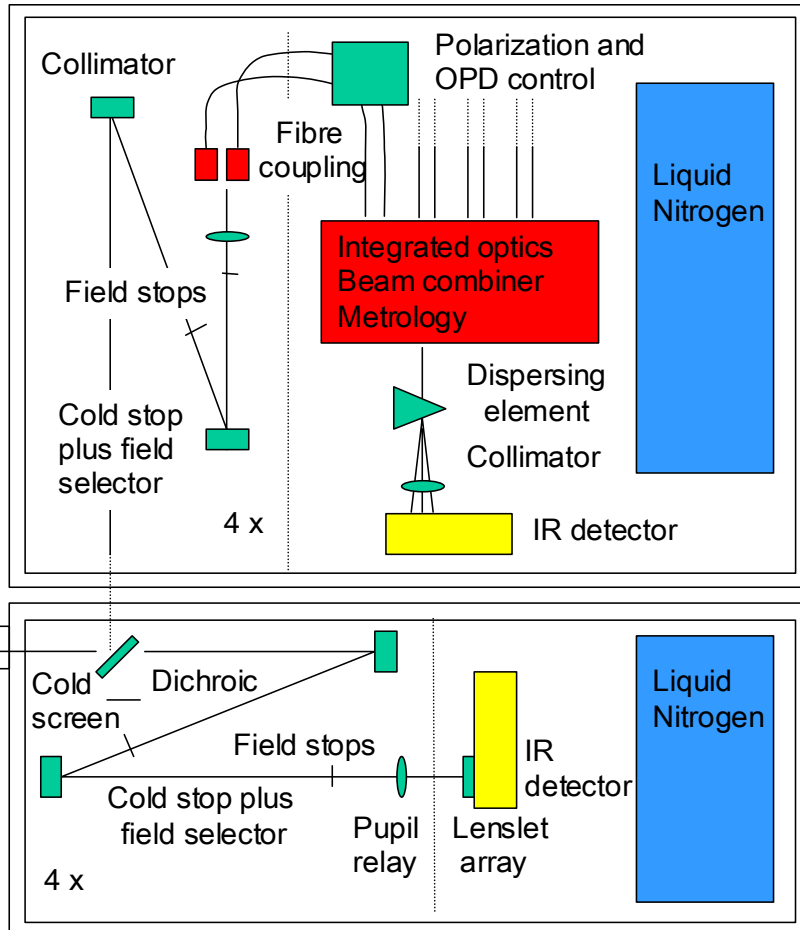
Collimator

Polarization and OPD control

Fibre coupling

Liquid Nitrogen

Integrated optics
Beam combiner
Metrology

Field stops

Dispersing element

Cold stop plus field selector

Collimator

4 x

IR detector

Cold screen

Dichroic

Liquid Nitrogen

Field stops

IR detector

Cold stop plus field selector

Pupil relay

Lenslet array

4 x